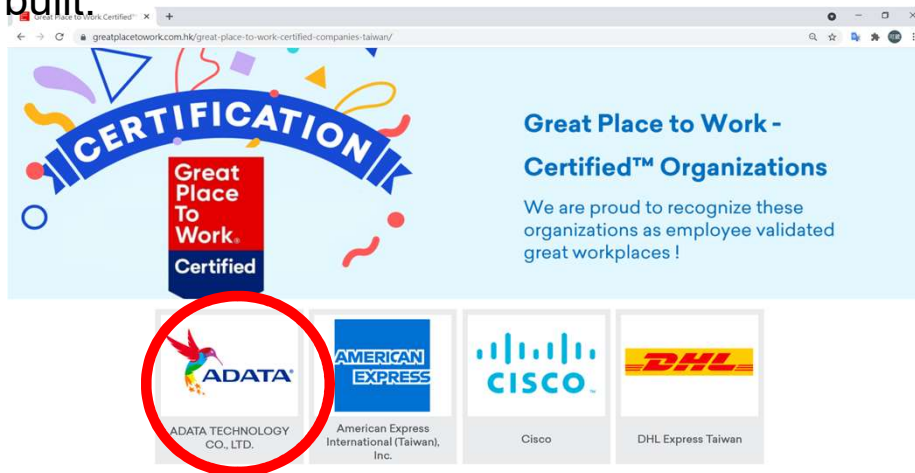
built.

Great Place to Work Certified™ ×  +

greatplacetowork.com.hk/great-place-to-work-certified-companies-taiwan/

CERTIFICATION

Great Place To Work. Certified

Great Place to Work - Certified™ Organizations

We are proud to recognize these organizations as employee validated great workplaces !

ADATA

ADATA TECHNOLOGY CO., LTD.

AMERICAN EXPRESS

American Express International (Taiwan), Inc.

CISCO

Cisco

DHL

DHL Express Taiwan